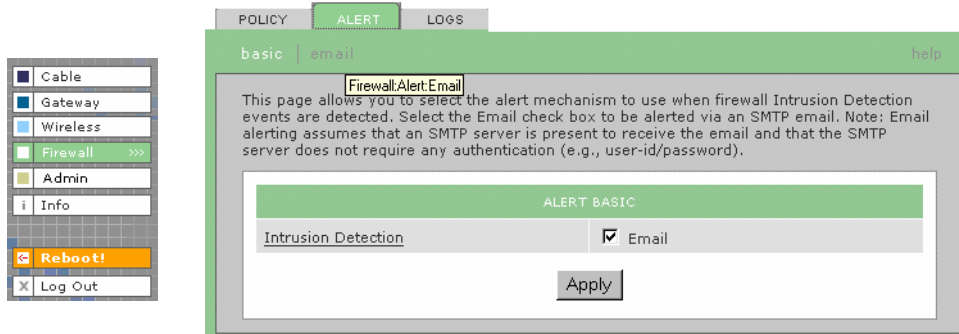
Cable
Gateway
Wireless
Firewall >>>
Admin
i Info
Reboot!
X Log Out

POLICY ALERT LOGS

basic | email help

Firewall:Alert:Email

This page allows you to select the alert mechanism to use when firewall Intrusion Detection events are detected. Select the Email check box to be alerted via an SMTP email. Note: Email alerting assumes that an SMTP server is present to receive the email and that the SMTP server does not require any authentication (e.g., user-id/password).

| ALERT BASIC | |
|---|---|
| Intrusion Detection | ☑ Email |

Apply